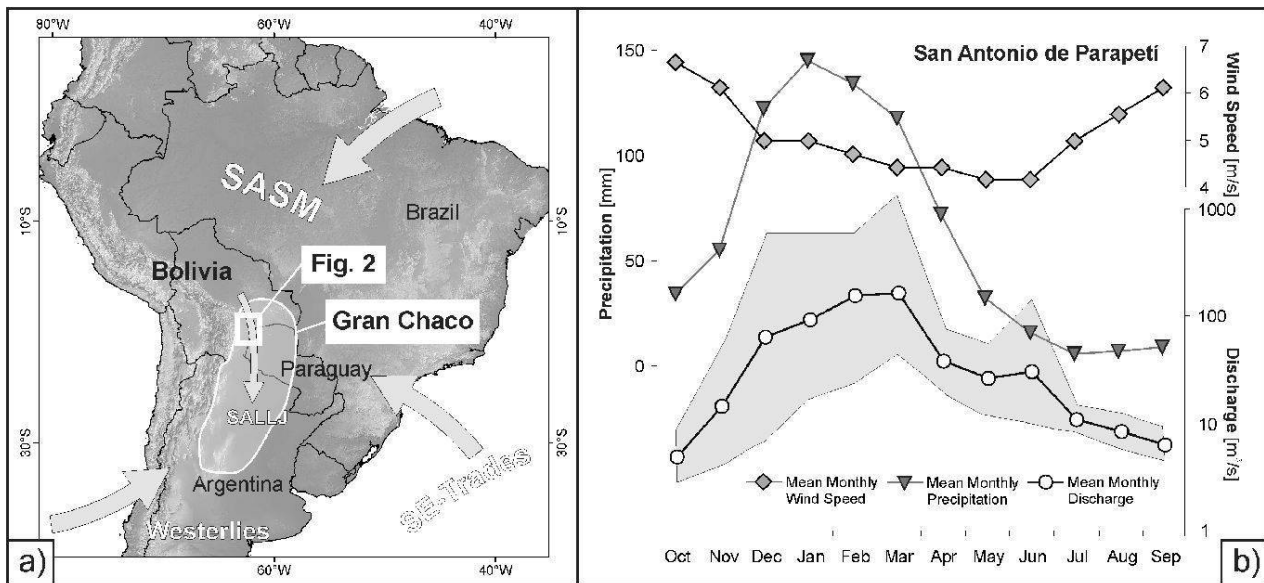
80°W 60°W 40°W

SASM

Brazil

10°S 10°S

Bolivia

Fig. 2

Gran Chaco

Paraguay

SALLJ

30°S 30°S

Argentina

SE-Trades

Westerlies

60°W 40°W

a)

San Antonio de Parapetí

150 100 50 0

Precipitation [mm]

7 6 5 4

Wind Speed [m/s]

1000 100 10 1

Discharge [m³/s]

Mean Monthly Wind Speed

Mean Monthly Precipitation

Mean Monthly Discharge

Oct Nov Dec Jan Feb Mar Apr May Jun Jul Aug Sep

b)